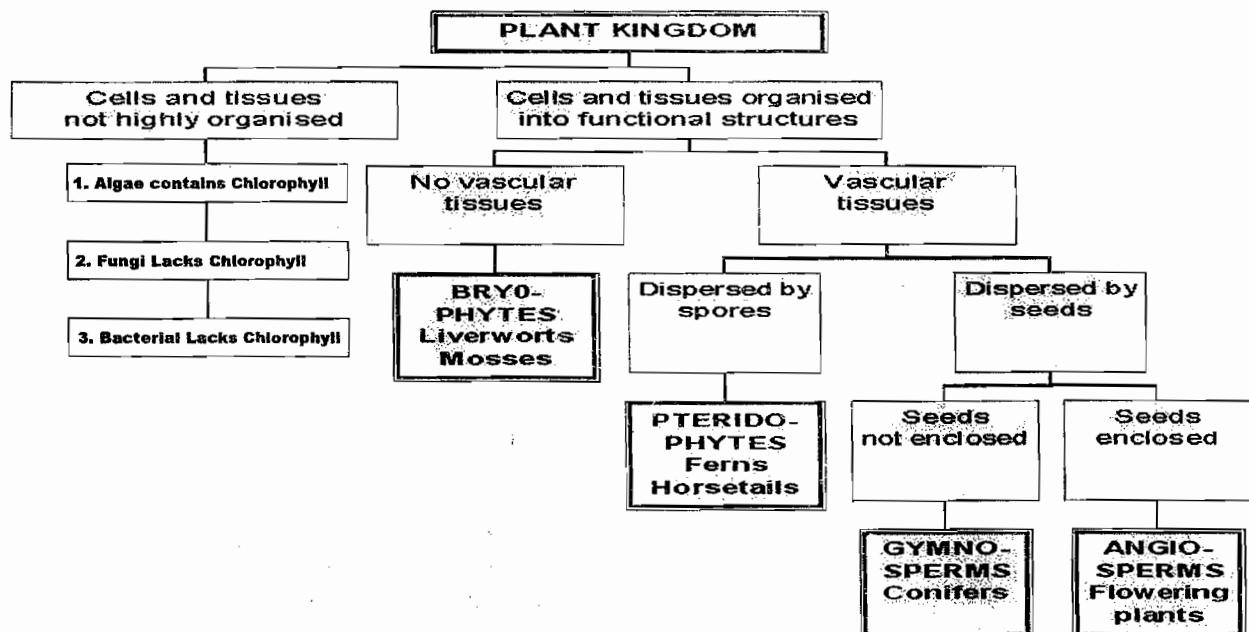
PLANT KINGDOM

Cells and tissues not highly organised

Cells and tissues organised into functional structures

1. Algae contains Chlorophyll

2. Fungi Lacks Chlorophyll

3. Bacterial Lacks Chlorophyll

No vascular tissues

Vascular tissues

BRY0-PHYTES Liverworts Mosses

Dispersed by spores

Dispersed by seeds

PTERIDO-PHYTES Ferns Horsetails

Seeds not enclosed

Seeds enclosed

GYMNO-SPERMS Conifers

ANGIO-SPERMS Flowering plants